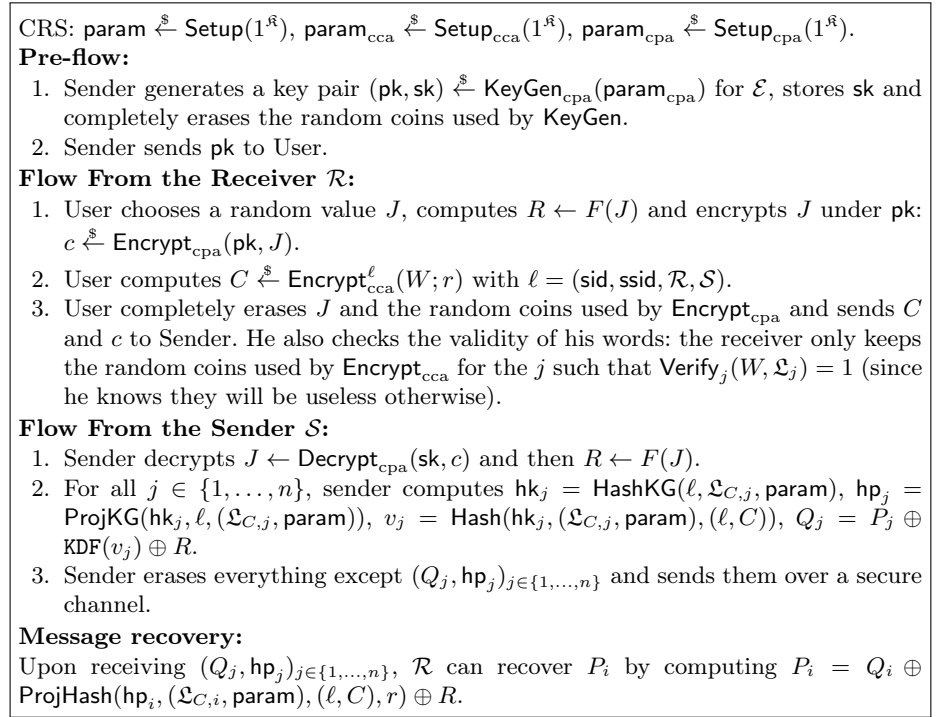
CRS: $\mathsf{param} \stackrel{\$}{\leftarrow} \mathsf{Setup}(1^{\mathfrak{K}})$, $\mathsf{param}_{\mathrm{cca}} \stackrel{\$}{\leftarrow} \mathsf{Setup}_{\mathrm{cca}}(1^{\mathfrak{K}})$, $\mathsf{param}_{\mathrm{cpa}} \stackrel{\$}{\leftarrow} \mathsf{Setup}_{\mathrm{cpa}}(1^{\mathfrak{K}})$.

**Pre-flow:**

1. Sender generates a key pair $(\mathsf{pk}, \mathsf{sk}) \stackrel{\$}{\leftarrow} \mathsf{KeyGen}_{\mathrm{cpa}}(\mathsf{param}_{\mathrm{cpa}})$ for $\mathcal{E}$, stores $\mathsf{sk}$ and completely erases the random coins used by $\mathsf{KeyGen}$.
2. Sender sends $\mathsf{pk}$ to User.

**Flow From the Receiver $\mathcal{R}$:**

1. User chooses a random value $J$, computes $R \leftarrow F(J)$ and encrypts $J$ under $\mathsf{pk}$: $c \stackrel{\$}{\leftarrow} \mathsf{Encrypt}_{\mathrm{cpa}}(\mathsf{pk}, J)$.
2. User computes $C \stackrel{\$}{\leftarrow} \mathsf{Encrypt}^{\ell}_{\mathrm{cca}}(W; r)$ with $\ell = (\mathsf{sid}, \mathsf{ssid}, \mathcal{R}, \mathcal{S})$.
3. User completely erases $J$ and the random coins used by $\mathsf{Encrypt}_{\mathrm{cpa}}$ and sends $C$ and $c$ to Sender. He also checks the validity of his words: the receiver only keeps the random coins used by $\mathsf{Encrypt}_{\mathrm{cca}}$ for the $j$ such that $\mathsf{Verify}_j(W, \mathfrak{L}_j) = 1$ (since he knows they will be useless otherwise).

**Flow From the Sender $\mathcal{S}$:**

1. Sender decrypts $J \leftarrow \mathsf{Decrypt}_{\mathrm{cpa}}(\mathsf{sk}, c)$ and then $R \leftarrow F(J)$.
2. For all $j \in \{1, \ldots, n\}$, sender computes $\mathsf{hk}_j = \mathsf{HashKG}(\ell, \mathfrak{L}_{C,j}, \mathsf{param})$, $\mathsf{hp}_j = \mathsf{ProjKG}(\mathsf{hk}_j, \ell, (\mathfrak{L}_{C,j}, \mathsf{param}))$, $v_j = \mathsf{Hash}(\mathsf{hk}_j, (\mathfrak{L}_{C,j}, \mathsf{param}), (\ell, C))$, $Q_j = P_j \oplus \mathtt{KDF}(v_j) \oplus R$.
3. Sender erases everything except $(Q_j, \mathsf{hp}_j)_{j\in\{1,\ldots,n\}}$ and sends them over a secure channel.

**Message recovery:**

Upon receiving $(Q_j, \mathsf{hp}_j)_{j\in\{1,\ldots,n\}}$, $\mathcal{R}$ can recover $P_i$ by computing $P_i = Q_i \oplus \mathsf{ProjHash}(\mathsf{hp}_i, (\mathfrak{L}_{C,i}, \mathsf{param}), (\ell, C), r) \oplus R$.